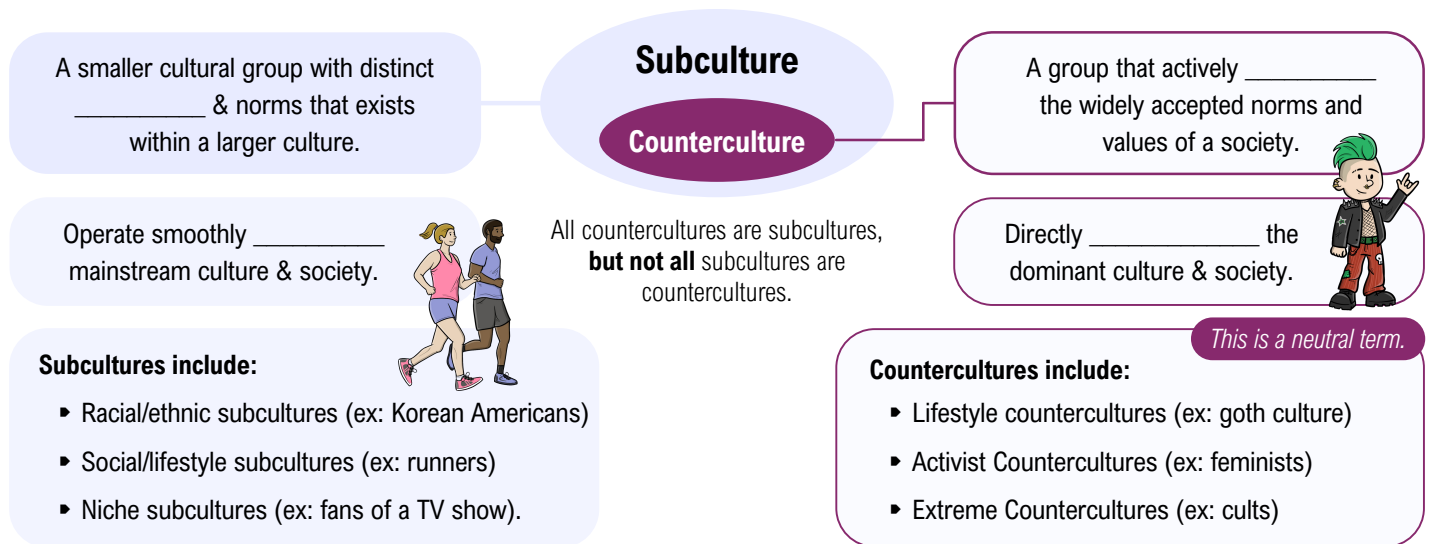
A smaller cultural group with distinct __________ & norms that exists within a larger culture.

Subculture

Counterculture

A group that actively __________ the widely accepted norms and values of a society.

Operate smoothly __________ mainstream culture & society.

All countercultures are subcultures, **but not all** subcultures are countercultures.

Directly _____________ the dominant culture & society.

This is a neutral term.

**Subcultures include:**

- Racial/ethnic subcultures (ex: Korean Americans)
- Social/lifestyle subcultures (ex: runners)
- Niche subcultures (ex: fans of a TV show).

**Countercultures include:**

- Lifestyle countercultures (ex: goth culture)
- Activist Countercultures (ex: feminists)
- Extreme Countercultures (ex: cults)